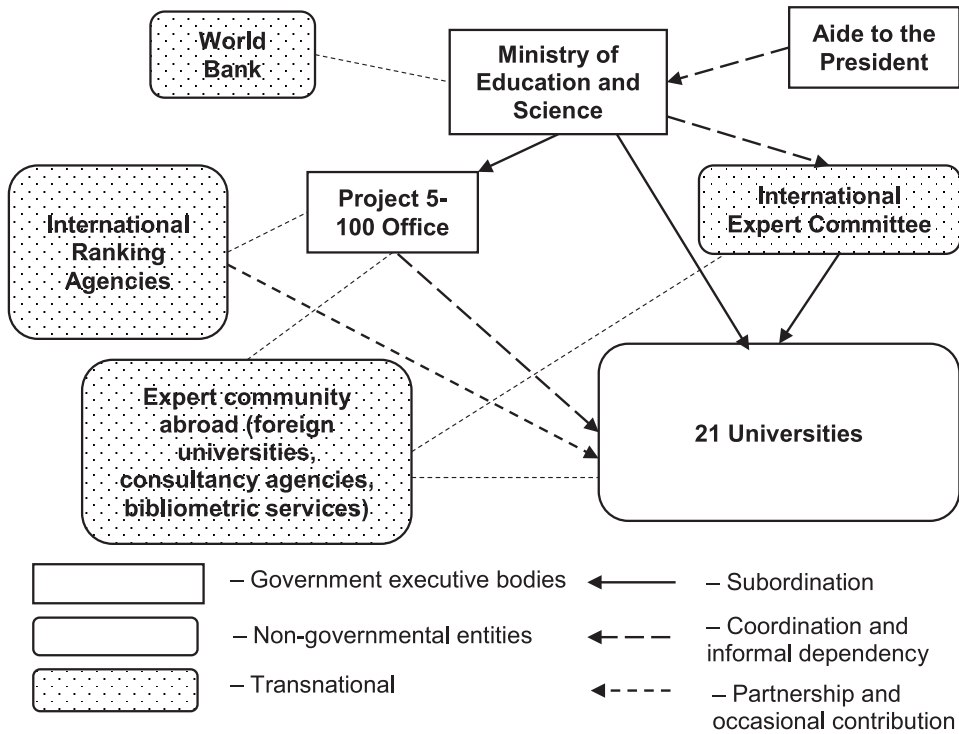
World Bank

Ministry of Education and Science

Aide to the President

International Ranking Agencies

Project 5-100 Office

International Expert Committee

Expert community abroad (foreign universities, consultancy agencies, bibliometric services)

21 Universities

– Government executive bodies

– Non-governmental entities

– Transnational

– Subordination

– Coordination and informal dependency

– Partnership and occasional contribution